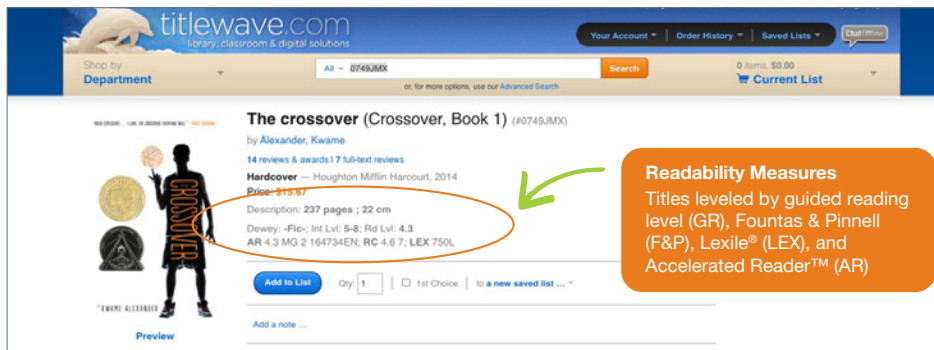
titlewave.com
library, classroom & digital solutions

Your Account ▾ | Order History ▾ | Saved Lists ▾ | Chat Offline

Shop by
Department

All ▾ 0749JMX
Search
or, for more options, use our Advanced Search

0 items, $0.00
Current List

The crossover (Crossover, Book 1) (#0749JMX)
by Alexander, Kwame
14 reviews & awards | 7 full-text reviews
Hardcover — Houghton Mifflin Harcourt, 2014
Price: $15.67
Description: 237 pages ; 22 cm
Dewey: -Fic-; Int Lvl: 5-8; Rd Lvl: 4.3
AR 4.3 MG 2 164734EN; RC 4.6 7; LEX 750L

Add to List | Qty: 1 | 1st Choice | to a new saved list ... ▾

Add a note ...

CROSSOVER
KWAME ALEXANDER
Preview

Readability Measures
Titles leveled by guided reading level (GR), Fountas & Pinnell (F&P), Lexile® (LEX), and Accelerated Reader™ (AR)